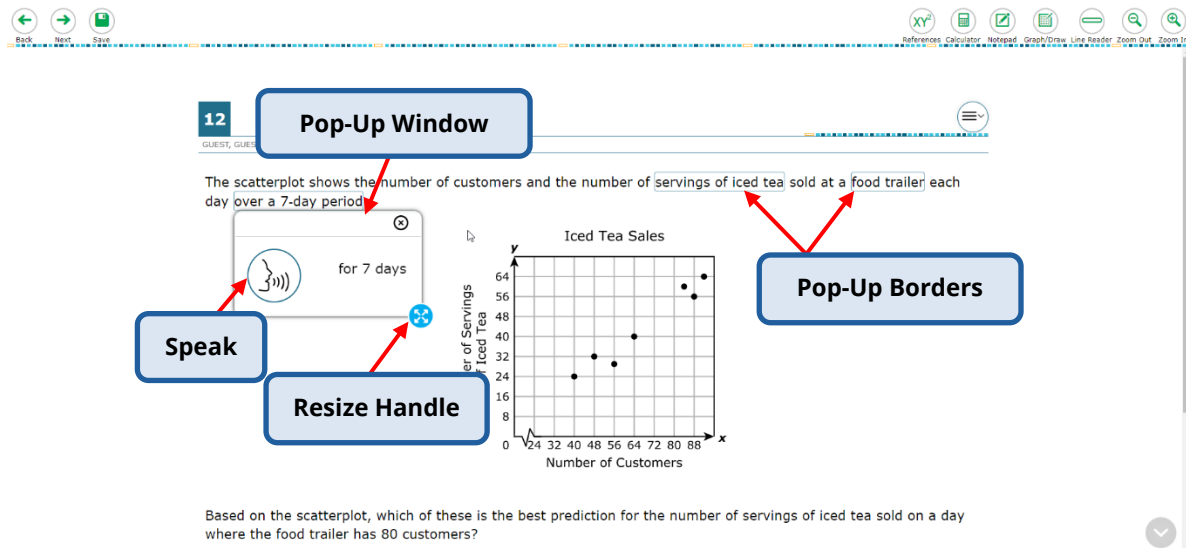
Back Next Save

References Calculator Notepad Graph/Draw Line Reader Zoom Out Zoom In

12

GUEST, GUES

Pop-Up Window

The scatterplot shows the number of customers and the number of servings of iced tea sold at a food trailer each day over a 7-day period.

for 7 days

Speak

Resize Handle

Pop-Up Borders

Iced Tea Sales

y

64
56
48
40
32
24
16
8
0

24 32 40 48 56 64 72 80 88

x

Number of Customers

er of Servings
f Iced Tea

Based on the scatterplot, which of these is the best prediction for the number of servings of iced tea sold on a day where the food trailer has 80 customers?